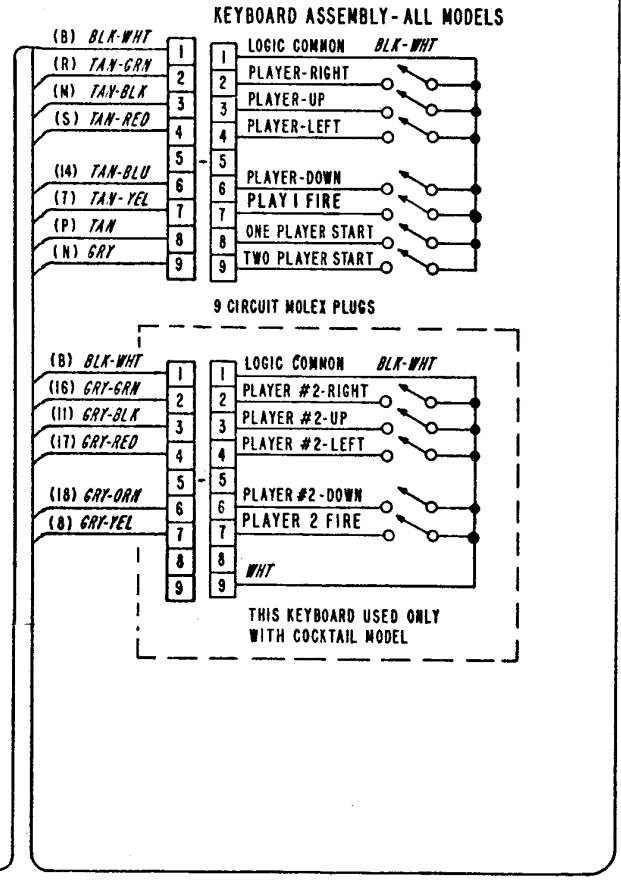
KEYBOARD ASSEMBLY - ALL MODELS

(B) BLK-WHT 1 1 LOGIC COMMON BLK-WHT
(R) TAN-GRN 2 2 PLAYER-RIGHT
(M) TAN-BLK 3 3 PLAYER-UP
(S) TAN-RED 4 4 PLAYER-LEFT
5 - 5
(14) TAN-BLU 6 6 PLAYER-DOWN
(T) TAN-YEL 7 7 PLAY I FIRE
(P) TAN 8 8 ONE PLAYER START
(N) GRY 9 9 TWO PLAYER START

9 CIRCUIT MOLEX PLUGS

(B) BLK-WHT 1 1 LOGIC COMMON BLK-WHT
(16) GRY-GRN 2 2 PLAYER #2-RIGHT
(11) GRY-BLK 3 3 PLAYER #2-UP
(17) GRY-RED 4 4 PLAYER #2-LEFT
5 - 5
(18) GRY-ORN 6 6 PLAYER #2-DOWN
(8) GRY-YEL 7 7 PLAYER 2 FIRE
8 8
9 9 WHT

THIS KEYBOARD USED ONLY WITH COCKTAIL MODEL